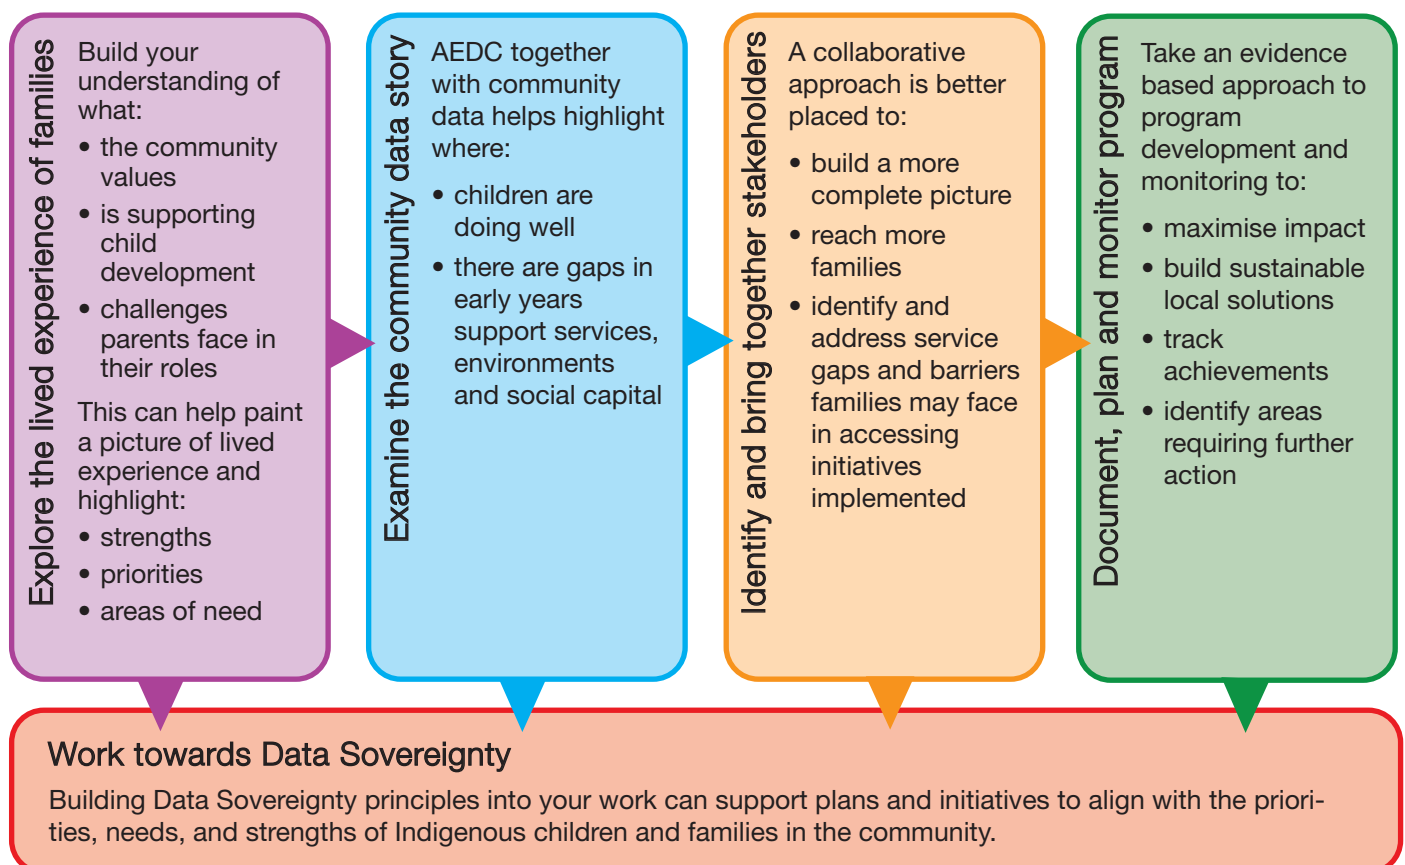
Explore the lived experience of families

Build your understanding of what:
• the community values
• is supporting child development
• challenges parents face in their roles

This can help paint a picture of lived experience and highlight:
• strengths
• priorities
• areas of need

Examine the community data story

AEDC together with community data helps highlight where:
• children are doing well
• there are gaps in early years support services, environments and social capital

Identify and bring together stakeholders

A collaborative approach is better placed to:
• build a more complete picture
• reach more families
• identify and address service gaps and barriers families may face in accessing initiatives implemented

Document, plan and monitor program

Take an evidence based approach to program development and monitoring to:
• maximise impact
• build sustainable local solutions
• track achievements
• identify areas requiring further action

Work towards Data Sovereignty

Building Data Sovereignty principles into your work can support plans and initiatives to align with the priorities, needs, and strengths of Indigenous children and families in the community.